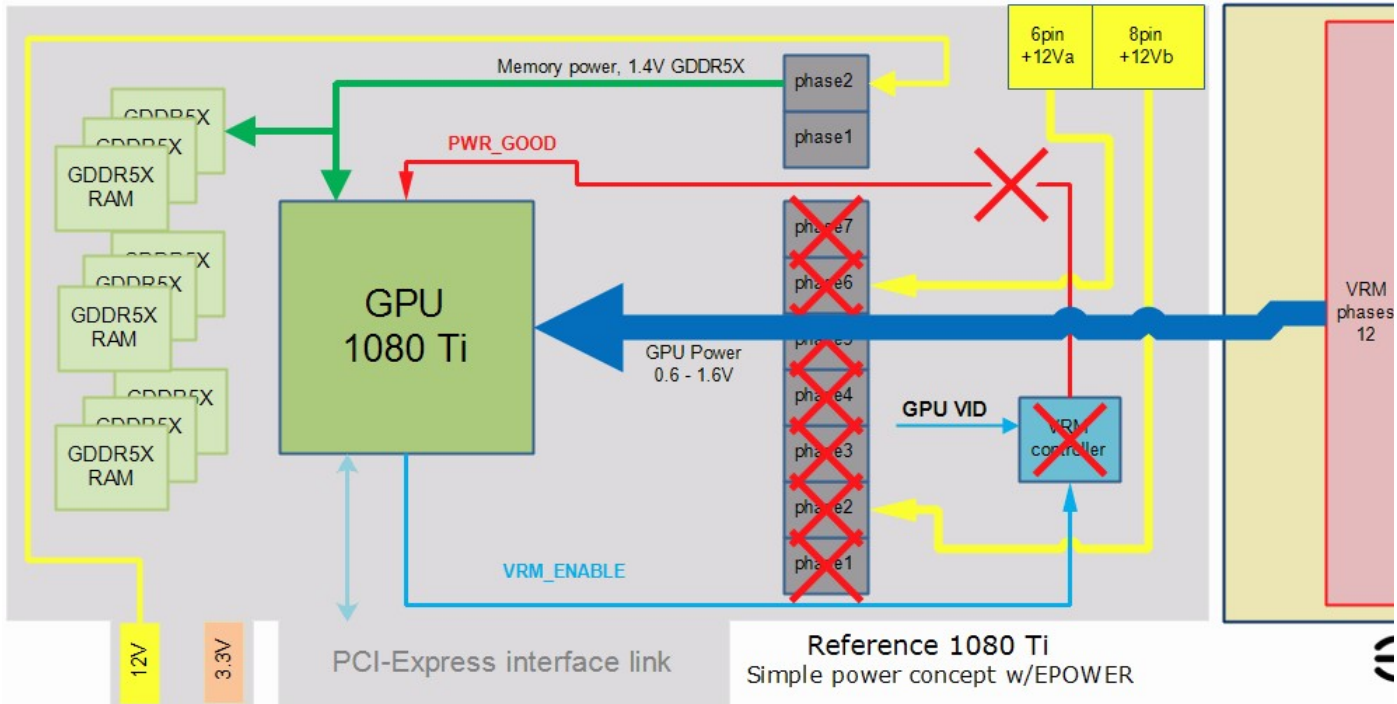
6pin
+12Va

8pin
+12Vb

Memory power, 1.4V GDDR5X

phase2

phase1

GDDR5X
GDDR5X
GDDR5X
RAM

PWR_GOOD

phase7
phase6
phase5
phase4
phase3
phase2
phase1

GDDR5X
GDDR5X
GDDR5X
RAM

GPU
1080 Ti

GPU Power
0.6 - 1.6V

VRM
phases
12

GDDR5X
GDDR5X
GDDR5X
RAM

GPU VID

VRM
controller

VRM_ENABLE

12V

3.3V

PCI-Express interface link

Reference 1080 Ti
Simple power concept w/EPOWER